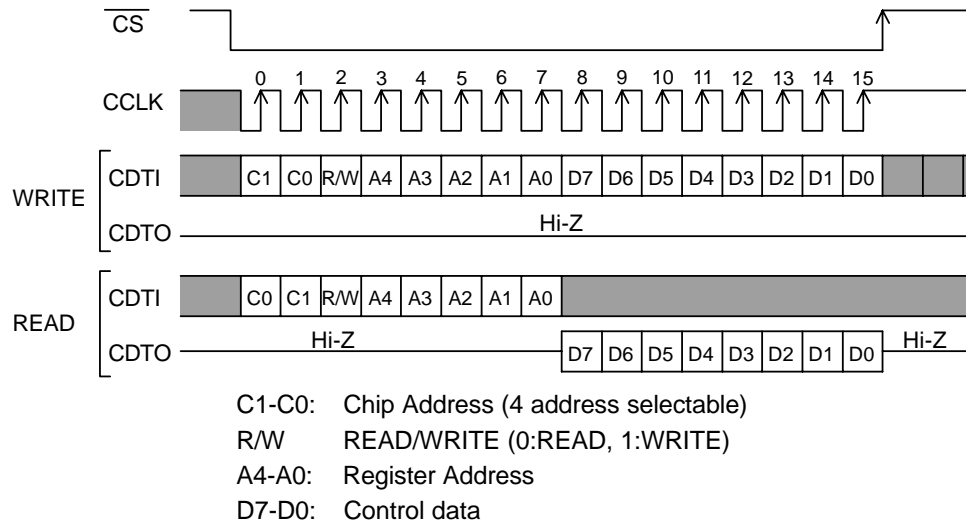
$\overline{CS}$

CCLK

0 1 2 3 4 5 6 7 8 9 10 11 12 13 14 15

WRITE

CDTI

| C1 | C0 | R/W | A4 | A3 | A2 | A1 | A0 | D7 | D6 | D5 | D4 | D3 | D2 | D1 | D0 |
|---|---|---|---|---|---|---|---|---|---|---|---|---|---|---|---|

CDTO

Hi-Z

READ

CDTI

| C0 | C1 | R/W | A4 | A3 | A2 | A1 | A0 |
|---|---|---|---|---|---|---|---|

CDTO

Hi-Z

| D7 | D6 | D5 | D4 | D3 | D2 | D1 | D0 |
|---|---|---|---|---|---|---|---|

Hi-Z

C1-C0: Chip Address (4 address selectable)
R/W READ/WRITE (0:READ, 1:WRITE)
A4-A0: Register Address
D7-D0: Control data